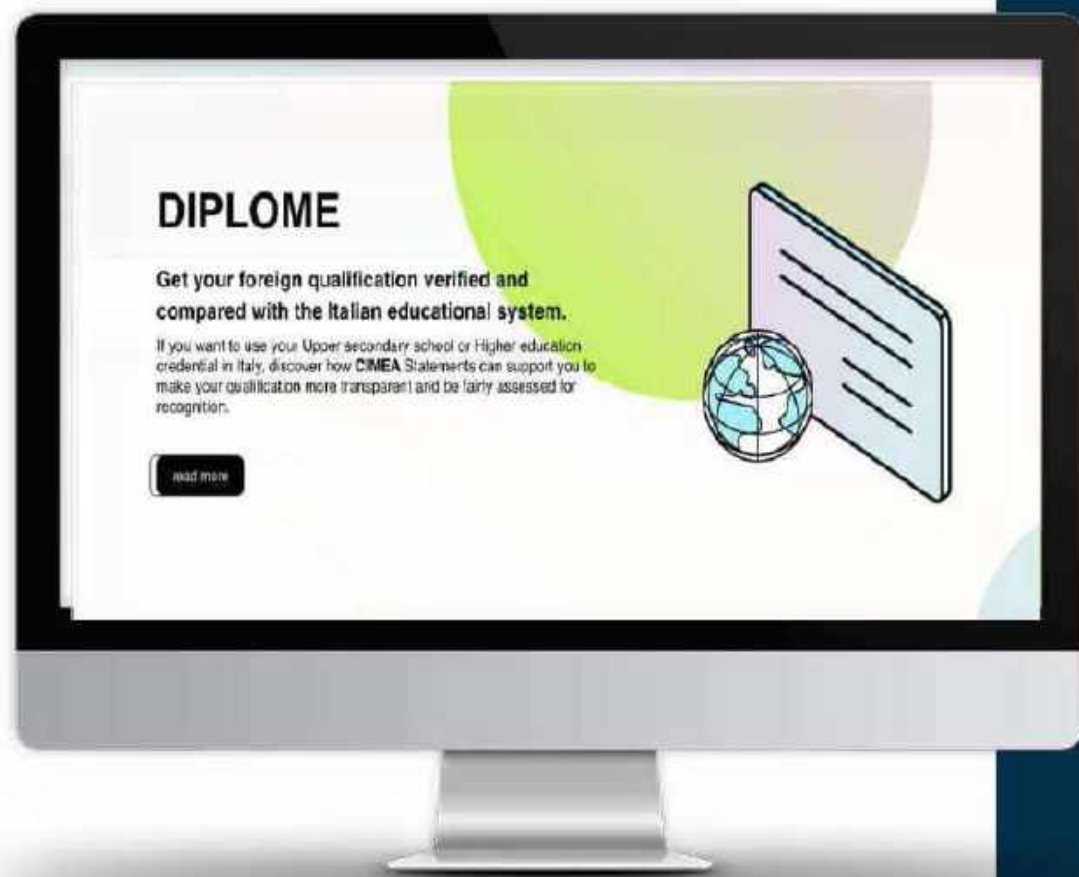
DIPLOME

Get your foreign qualification verified and compared with the Italian educational system.

If you want to use your Upper secondary school or Higher education credential in Italy, discover how CIMEA Statements can support you to make your qualification more transparent and be fairly assessed for recognition.

read more